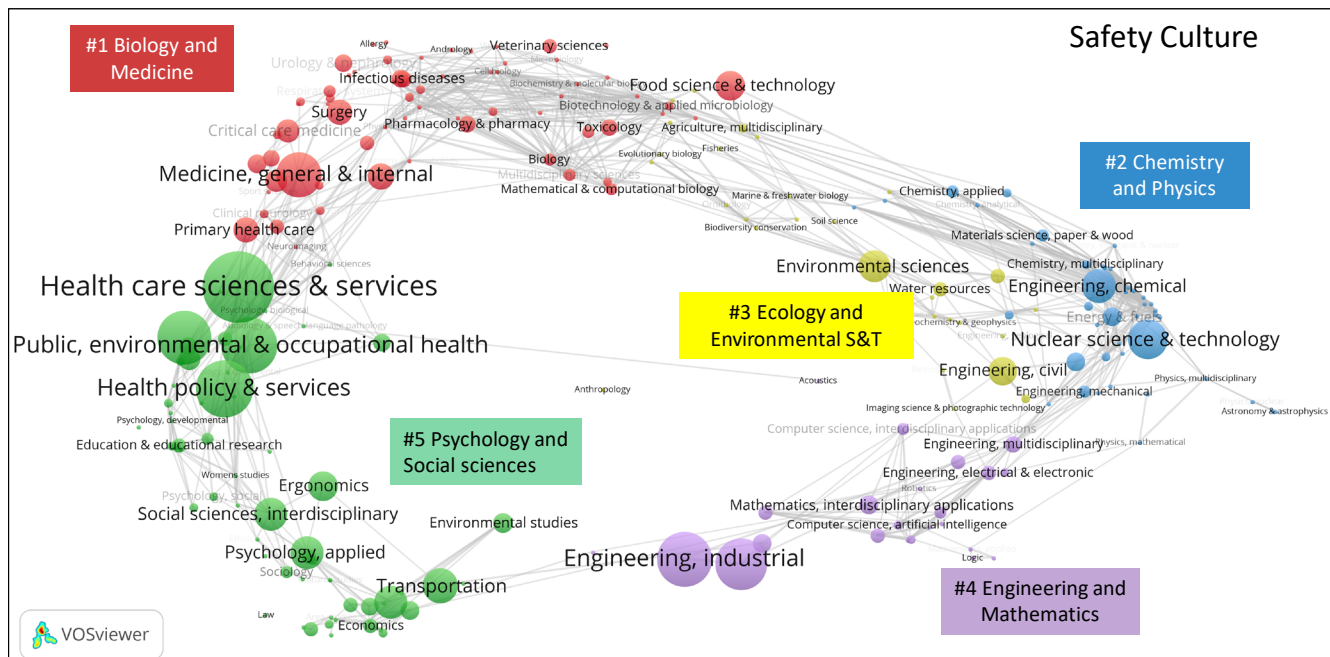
#1 Biology and Medicine

Safety Culture

Allergy
Andrology
Veterinary sciences
Urology & nephrology
Microbiology
Infectious diseases
Cell biology
Biochemistry & molecular biology
Food science & technology
Respiratory system
Surgery
Biotechnology & applied microbiology
Pharmacology & pharmacy
Toxicology
Agriculture, multidisciplinary
Critical care medicine
Evolutionary biology
Fisheries
Biology
Multidisciplinary sciences
Medicine, general & internal
Mathematical & computational biology
Sport sciences
Marine & freshwater biology
Chemistry, applied
Chemistry, analytical
Clinical neurology
Soil science
Primary health care
Biodiversity conservation
Neuroimaging
Materials science, paper & wood
Behavioral sciences
Environmental sciences
Chemistry, multidisciplinary
Health care sciences & services
Water resources
Engineering, chemical
Psychology, biological
Energy & fuels
Audiology & speech-language pathology
Geochemistry & geophysics
Public, environmental & occupational health
Nuclear science & technology
Health policy & services
Engineering, civil
Anthropology
Acoustics
Physics, multidisciplinary
Engineering, mechanical
Psychology, developmental
Imaging science & photographic technology
Astronomy & astrophysics
Computer science, interdisciplinary applications
Education & educational research
Engineering, multidisciplinary
Physics, mathematical
Womens studies
Engineering, electrical & electronic
Ergonomics
Psychology, social
Robotics
Mathematics, interdisciplinary applications
Social sciences, interdisciplinary
Environmental studies
Computer science, artificial intelligence
Psychology, applied
Engineering, industrial
Logic
Sociology
Transportation
Law
Economics

#2 Chemistry and Physics

#3 Ecology and Environmental S&T

#5 Psychology and Social sciences

#4 Engineering and Mathematics

VOSviewer